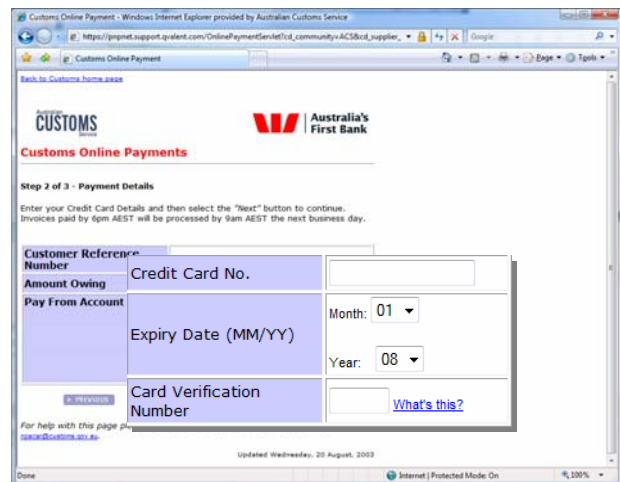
Customs Online Payment - Windows Internet Explorer provided by Australian Customs Service

https://pnpnet.support.qvalent.com/OnlinePaymentServlet?cd_community=ACS&cd_supplier_

Google

Customs Online Payment

Page ▾ Tools ▾

Back to Customs home page

Australian CUSTOMS Service

Australia's First Bank

Customs Online Payments

Step 2 of 3 - Payment Details

Enter your Credit Card Details and then select the "Next" button to continue. Invoices paid by 6pm AEST will be processed by 9am AEST the next business day.

Customer Reference Number

Amount Owing

Pay From Account

| Credit Card No. | |
|---|---|
| Expiry Date (MM/YY) | Month: 01 Year: 08 |
| Card Verification Number | What's this? |

« PREVIOUS

For help with this page p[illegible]

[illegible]@customs.gov.au.

Updated Wednesday, 20 August, 2003

Done

Internet | Protected Mode: On

100%